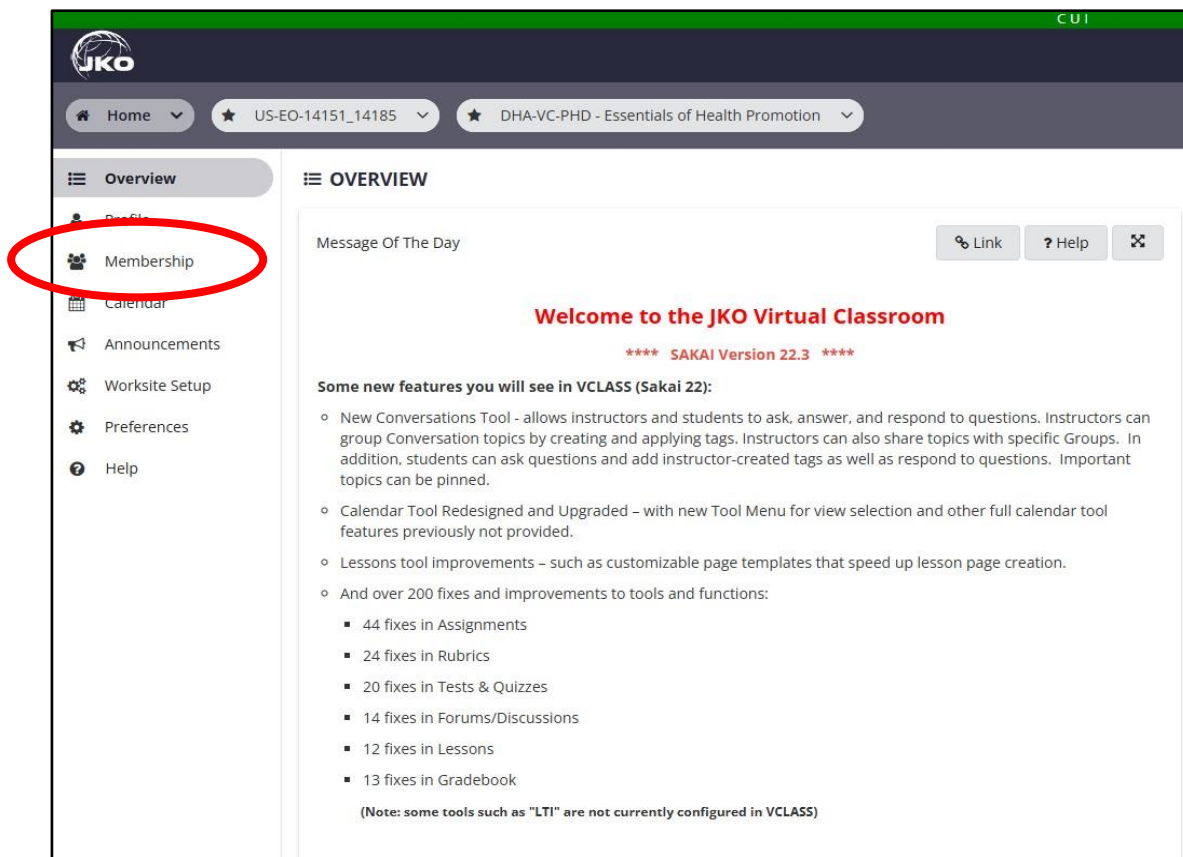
CUI

JKO

Home US-EO-14151_14185 DHA-VC-PHD - Essentials of Health Promotion

Overview
Profile
Membership
Calendar
Announcements
Worksite Setup
Preferences
Help

OVERVIEW

Message Of The Day

Link ? Help

Welcome to the JKO Virtual Classroom

**** SAKAI Version 22.3 ****

Some new features you will see in VCLASS (Sakai 22):

- New Conversations Tool - allows instructors and students to ask, answer, and respond to questions. Instructors can group Conversation topics by creating and applying tags. Instructors can also share topics with specific Groups. In addition, students can ask questions and add instructor-created tags as well as respond to questions. Important topics can be pinned.
- Calendar Tool Redesigned and Upgraded – with new Tool Menu for view selection and other full calendar tool features previously not provided.
- Lessons tool improvements – such as customizable page templates that speed up lesson page creation.
- And over 200 fixes and improvements to tools and functions:
  - 44 fixes in Assignments
  - 24 fixes in Rubrics
  - 20 fixes in Tests & Quizzes
  - 14 fixes in Forums/Discussions
  - 12 fixes in Lessons
  - 13 fixes in Gradebook

(Note: some tools such as "LTI" are not currently configured in VCLASS)